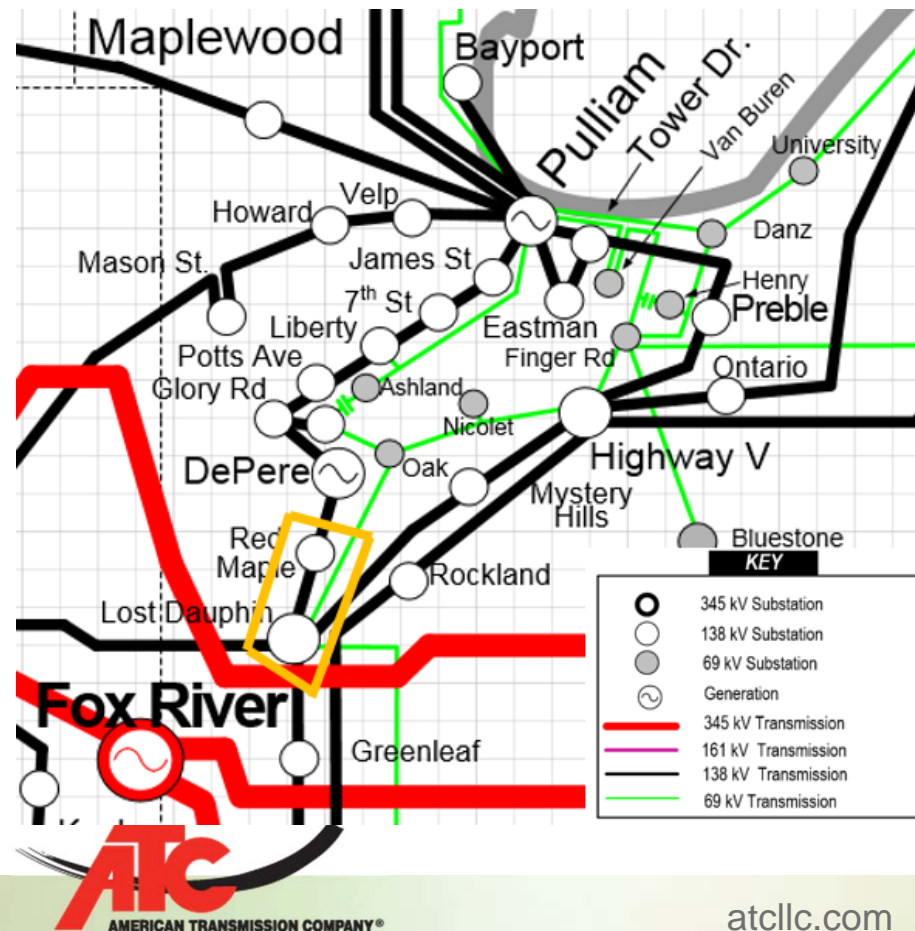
Maplewood
Bayport
Pulliam
Tower Dr.
Van Buren
University
Velp
Howard
Danz
Mason St.
James St
Henry
$7^{th}$ St
Preble
Liberty
Eastman
Finger Rd
Potts Ave
Ontario
Glory Rd
Ashland
Nicolet
Highway V
DePere
Oak
Mystery Hills
Bluestone
Red Maple
KEY
Rockland
Lost Dauphin
345 kV Substation
138 kV Substation
69 kV Substation
Generation
Fox River
345 kV Transmission
161 kV Transmission
Greenleaf
138 kV Transmission
69 kV Transmission
ATC
AMERICAN TRANSMISSION COMPANY®
atcllc.com